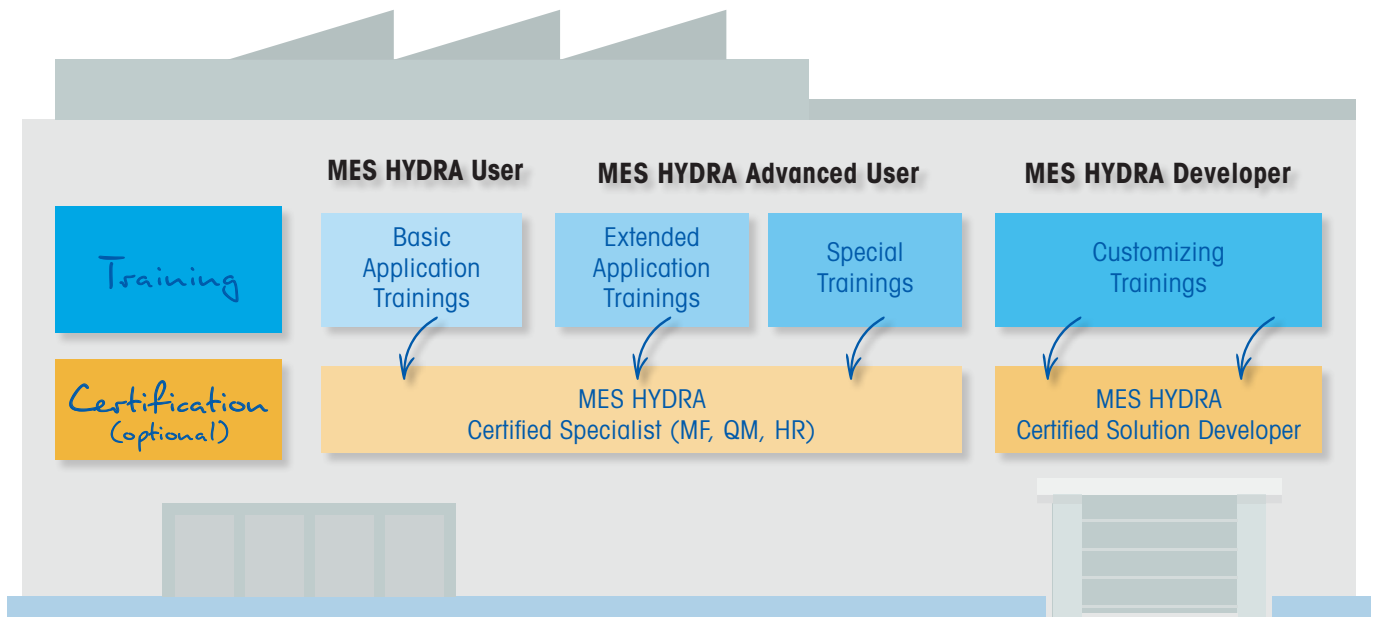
MES HYDRA User

MES HYDRA Advanced User

MES HYDRA Developer

Training

Basic Application Trainings

Extended Application Trainings

Special Trainings

Customizing Trainings

Certification (optional)

MES HYDRA Certified Specialist (MF, QM, HR)

MES HYDRA Certified Solution Developer